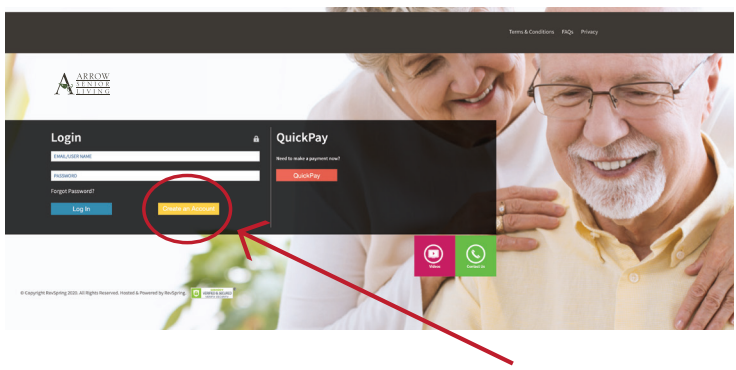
Terms & Conditions FAQs Privacy

ARROW SENIOR LIVING

Login

EMAIL/USER NAME

PASSWORD

Forgot Password?

Log In

Create an Account

QuickPay

Need to make a payment now?

QuickPay

Videos

Contact Us

© Copyright RevSpring 2020. All Rights Reserved. Hosted & Powered by RevSpring

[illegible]